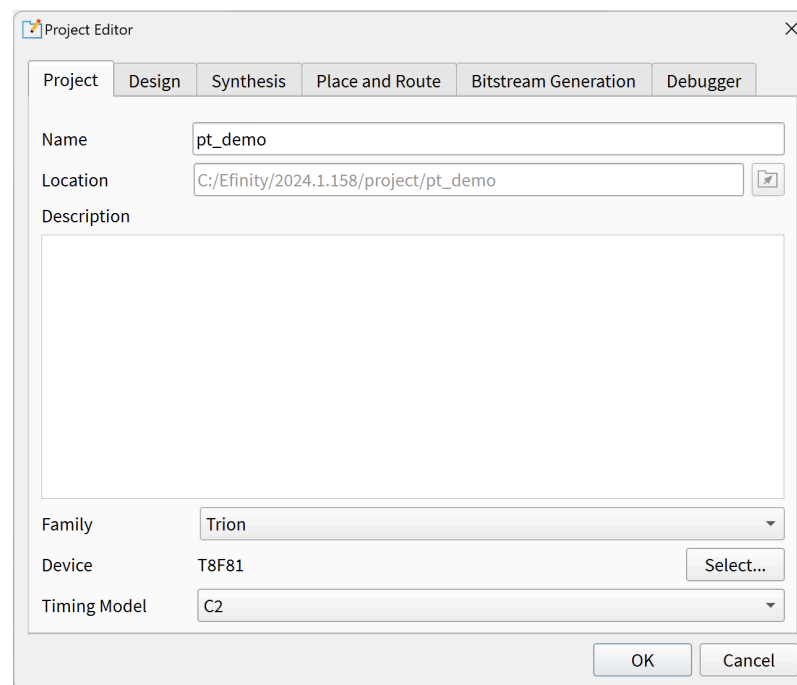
Project Editor

Project | Design | Synthesis | Place and Route | Bitstream Generation | Debugger

Name pt_demo

Location C:/Efinity/2024.1.158/project/pt_demo

Description

Family Trion

Device T8F81 Select...

Timing Model C2

OK Cancel